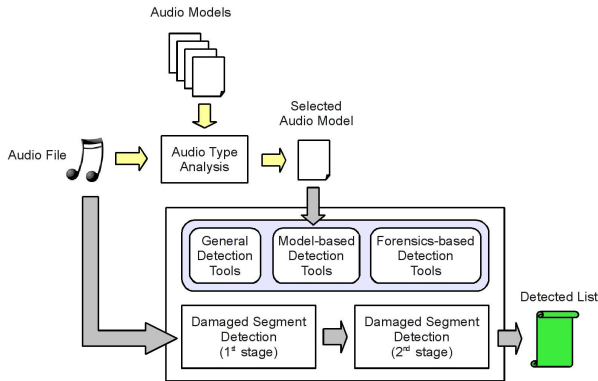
Audio Models

Selected Audio Model

Audio File

Audio Type Analysis

General Detection Tools

Model-based Detection Tools

Forensics-based Detection Tools

Detected List

Damaged Segment Detection (1$^{st}$ stage)

Damaged Segment Detection (2$^{nd}$ stage)